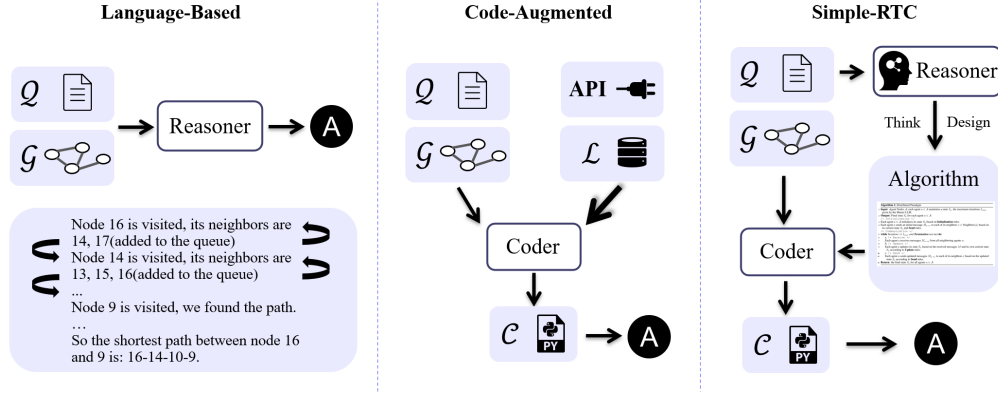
Language-Based

$\mathcal{Q}$

$\mathcal{G}$

Reasoner

A

Node 16 is visited, its neighbors are 14, 17(added to the queue)
Node 14 is visited, its neighbors are 13, 15, 16(added to the queue)
...
Node 9 is visited, we found the path.
…
So the shortest path between node 16 and 9 is: 16-14-10-9.

Code-Augmented

$\mathcal{Q}$

API

$\mathcal{G}$

$\mathcal{L}$

Coder

$\mathcal{C}$

PY

A

Simple-RTC

$\mathcal{Q}$

Reasoner

Think

Design

$\mathcal{G}$

Algorithm

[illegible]

Coder

$\mathcal{C}$

PY

A